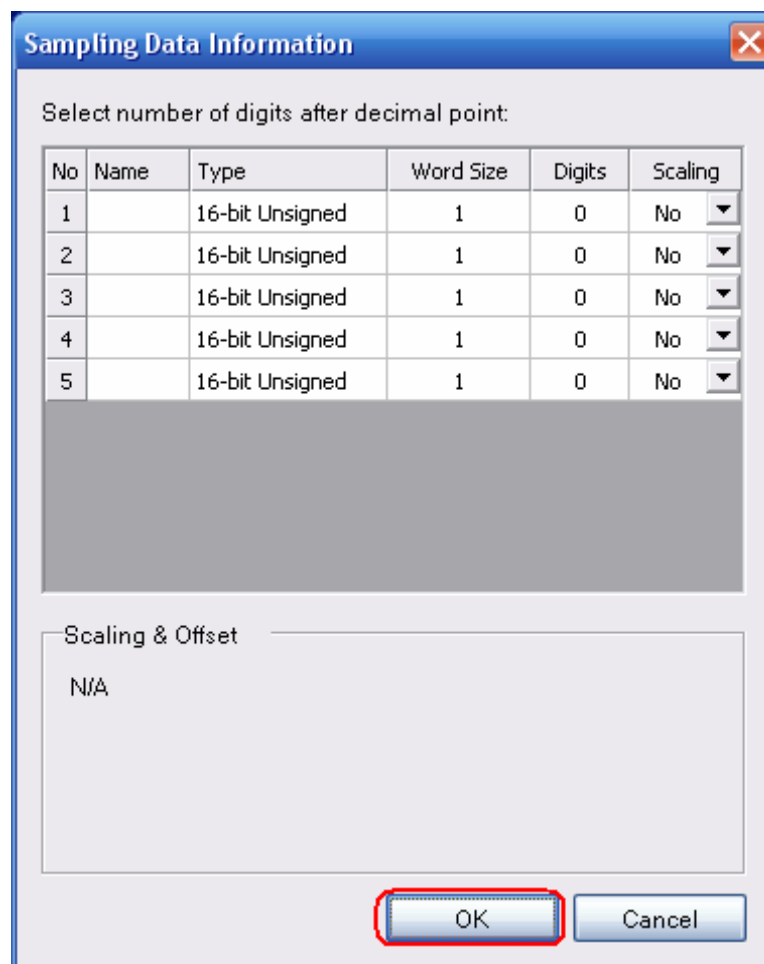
Sampling Data Information

Select number of digits after decimal point:

| No | Name | Type | Word Size | Digits | Scaling |
|---|---|---|---|---|---|
| 1 | | 16-bit Unsigned | 1 | 0 | No |
| 2 | | 16-bit Unsigned | 1 | 0 | No |
| 3 | | 16-bit Unsigned | 1 | 0 | No |
| 4 | | 16-bit Unsigned | 1 | 0 | No |
| 5 | | 16-bit Unsigned | 1 | 0 | No |

Scaling & Offset

N/A

OK

Cancel